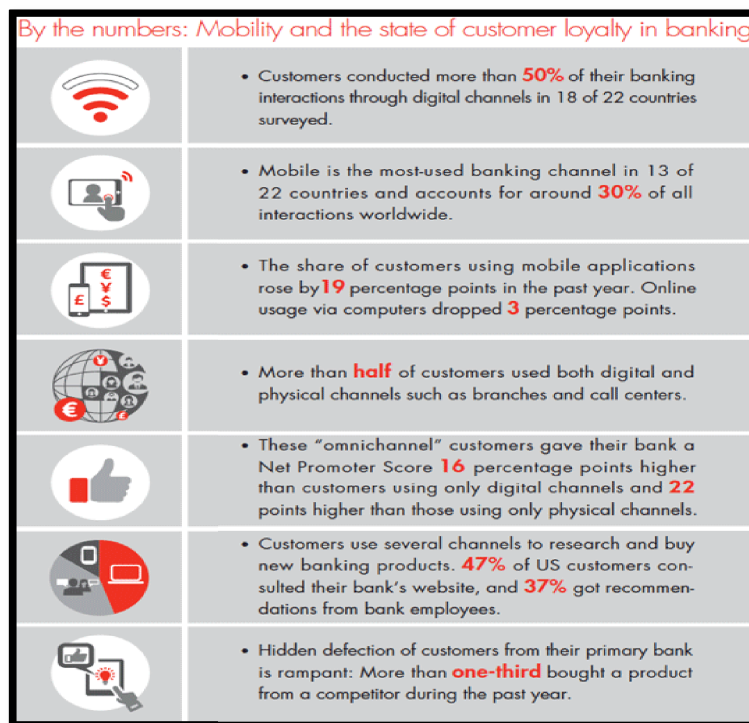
By the numbers: Mobility and the state of customer loyalty in banking

• Customers conducted more than 50% of their banking interactions through digital channels in 18 of 22 countries surveyed.

• Mobile is the most-used banking channel in 13 of 22 countries and accounts for around 30% of all interactions worldwide.

€ ¥ £ $

• The share of customers using mobile applications rose by19 percentage points in the past year. Online usage via computers dropped 3 percentage points.

• More than half of customers used both digital and physical channels such as branches and call centers.

• These "omnichannel" customers gave their bank a Net Promoter Score 16 percentage points higher than customers using only digital channels and 22 points higher than those using only physical channels.

• Customers use several channels to research and buy new banking products. 47% of US customers consulted their bank's website, and 37% got recommendations from bank employees.

• Hidden defection of customers from their primary bank is rampant: More than one-third bought a product from a competitor during the past year.